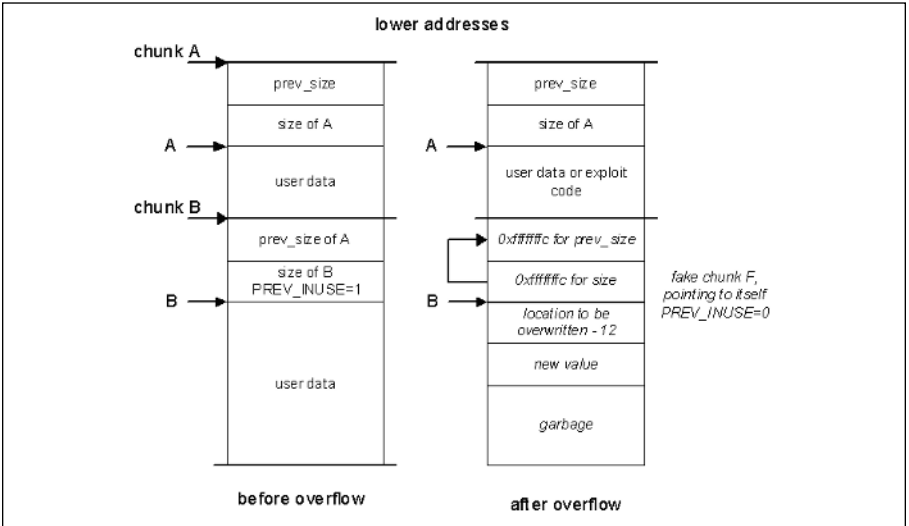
lower addresses

chunk A

prev_size

size of A

A

user data

chunk B

prev_size of A

size of B
PREV_INUSE=1

B

user data

before overflow

prev_size

size of A

A

user data or exploit code

0xfffffffc for prev_size

0xfffffffc for size

fake chunk F, pointing to itself
PREV_INUSE=0

B

location to be overwritten - 12

new value

garbage

after overflow